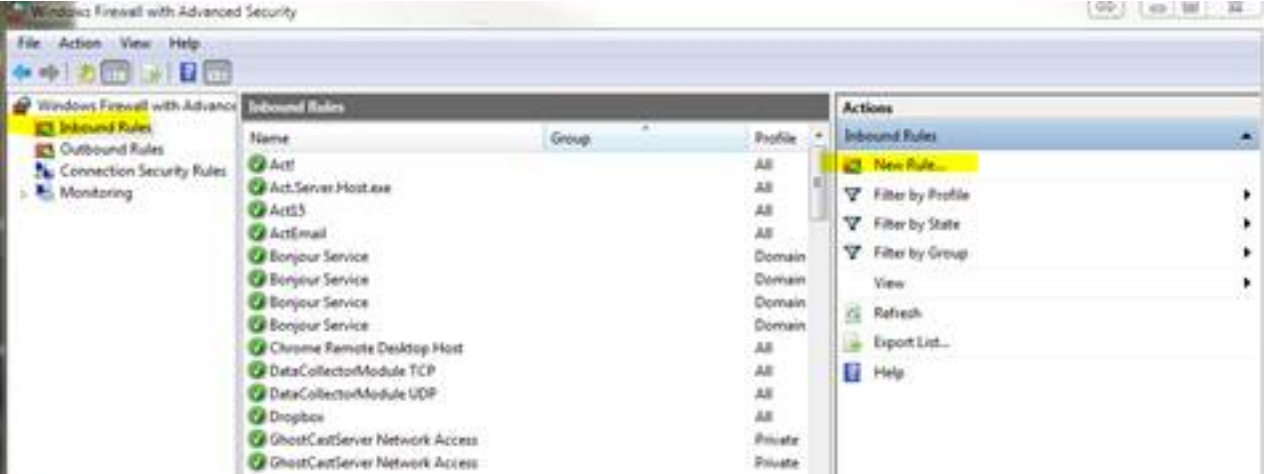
Windows Firewall with Advanced Security

File Action View Help

Windows Firewall with Advanc
Inbound Rules
Outbound Rules
Connection Security Rules
Monitoring

Inbound Rules

| Name | Group | Profile |
|---|---|---|
| Act! | | All |
| Act.Server.Host.exe | | All |
| Act15 | | All |
| ActEmail | | All |
| Bonjour Service | | Domain |
| Bonjour Service | | Domain |
| Bonjour Service | | Domain |
| Bonjour Service | | Domain |
| Chrome Remote Desktop Host | | All |
| DataCollectorModule TCP | | All |
| DataCollectorModule UDP | | All |
| Dropbox | | All |
| GhostCastServer Network Access | | Private |
| GhostCastServer Network Access | | Private |

Actions
Inbound Rules
New Rule...
Filter by Profile
Filter by State
Filter by Group
View
Refresh
Export List...
Help